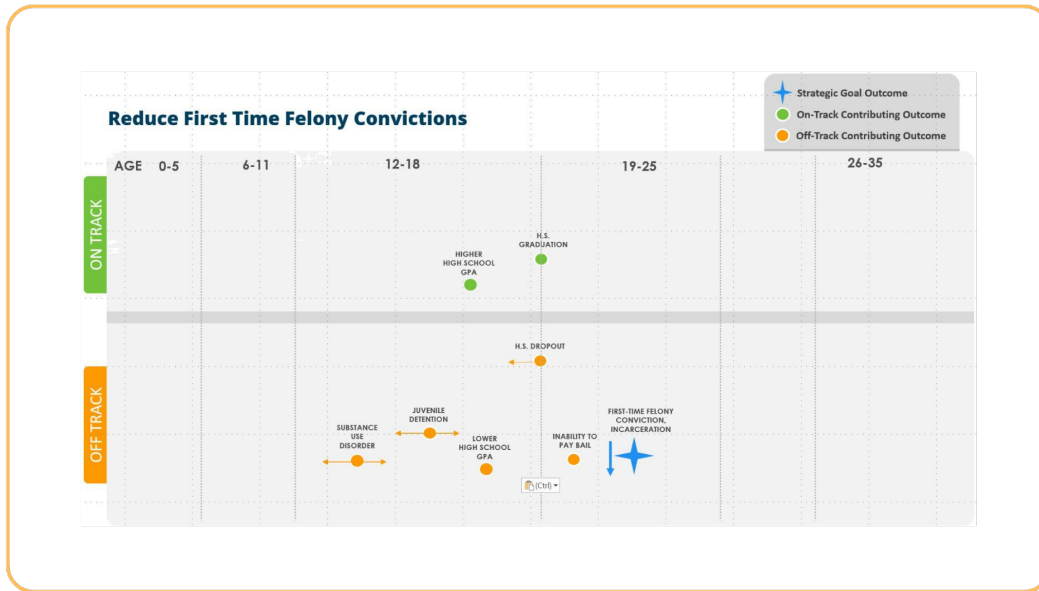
Reduce First Time Felony Convictions

Strategic Goal Outcome
On-Track Contributing Outcome
Off-Track Contributing Outcome

AGE 0-5 6-11 12-18 19-25 26-35

ON TRACK

HIGHER HIGH SCHOOL GPA

H.S. GRADUATION

OFF TRACK

H.S. DROPOUT

SUBSTANCE USE DISORDER

JUVENILE DETENTION

LOWER HIGH SCHOOL GPA

INABILITY TO PAY BAIL

FIRST-TIME FELONY CONVICTION, INCARCERATION

(Ctrl)